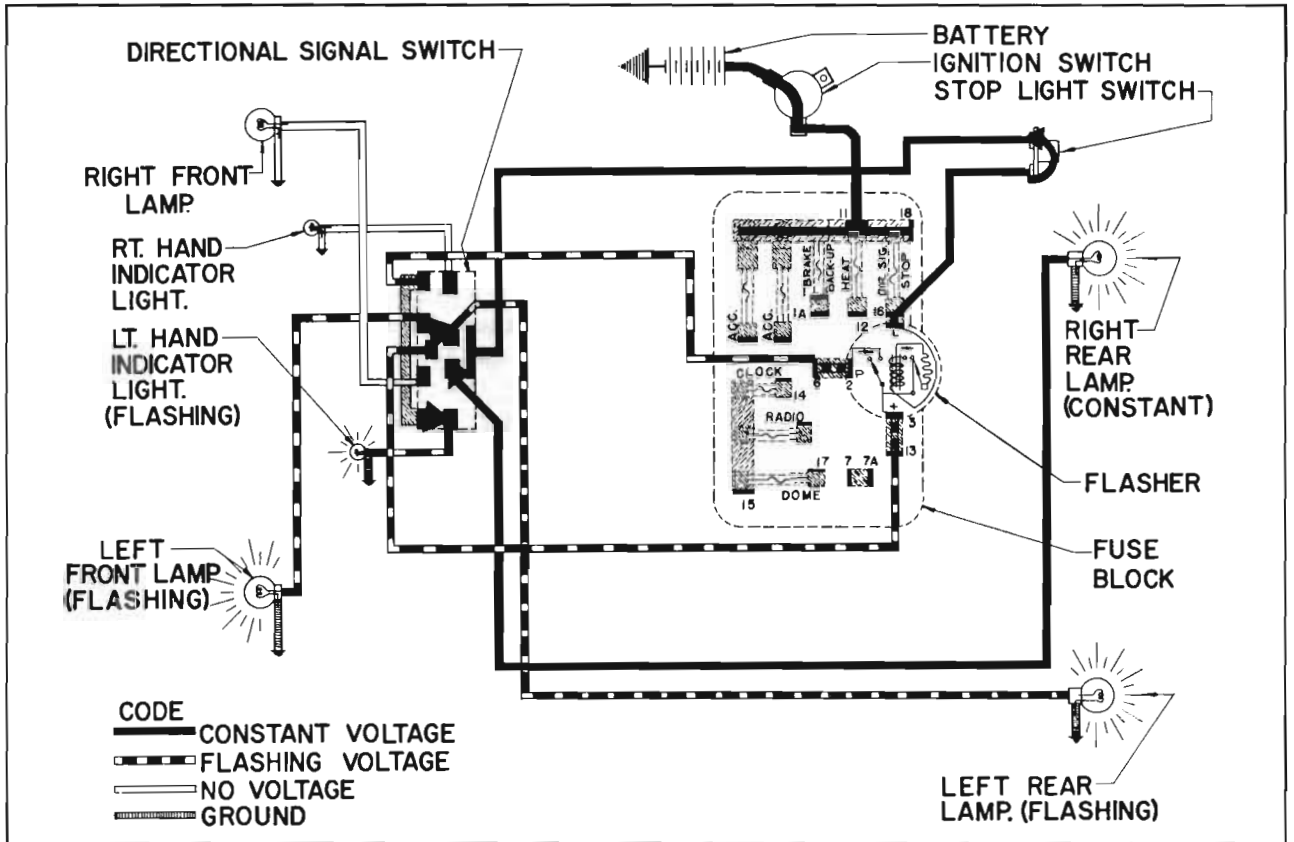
DIRECTIONAL SIGNAL SWITCH

BATTERY
IGNITION SWITCH
STOP LIGHT SWITCH

RIGHT FRONT LAMP.

RT. HAND INDICATOR LIGHT.

LT. HAND INDICATOR LIGHT. (FLASHING)

11
18
BRAKE
BACK-UP
HEAT
DIR. SIG.
STOP
ACC.
ACC.
1A
12
16
P
2
CLOCK
14
RADIO
+
3
13
17
7
7A
DOME
15

RIGHT REAR LAMP. (CONSTANT)

FLASHER

FUSE BLOCK

LEFT FRONT LAMP (FLASHING)

CODE
CONSTANT VOLTAGE
FLASHING VOLTAGE
NO VOLTAGE
GROUND

LEFT REAR LAMP. (FLASHING)